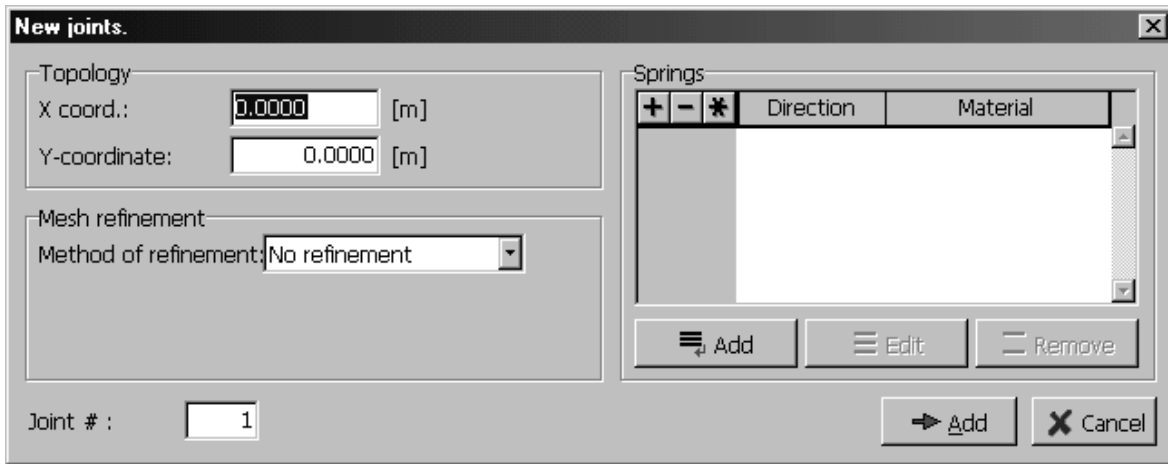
New joints.

Topology
X coord.: 0.0000 [m]
Y-coordinate: 0.0000 [m]

Mesh refinement
Method of refinement: No refinement

Springs
| + | − | * | Direction | Material |
|---|---|---|---|---|

Add
Edit
Remove

Joint # : 1

Add
Cancel